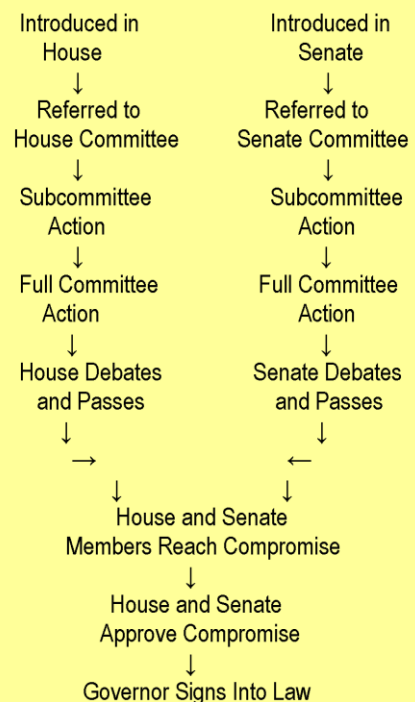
Introduced in House
↓
Referred to House Committee
↓
Subcommittee Action
↓
Full Committee Action
↓
House Debates and Passes
↓
→
↓

Introduced in Senate
↓
Referred to Senate Committee
↓
Subcommittee Action
↓
Full Committee Action
↓
Senate Debates and Passes
↓
←
↓

House and Senate Members Reach Compromise
↓
House and Senate Approve Compromise
↓
Governor Signs Into Law